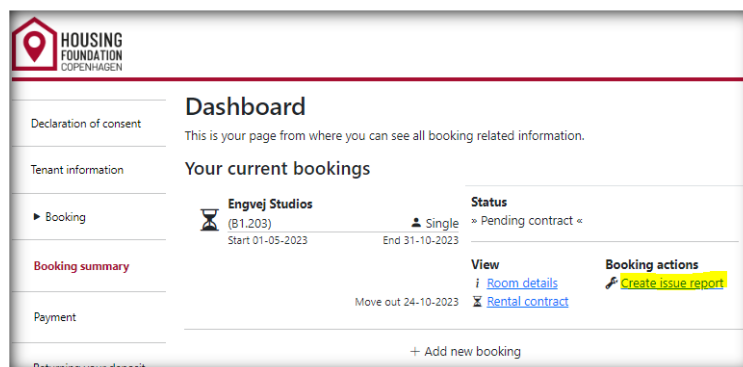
HOUSING
FOUNDATION
COPENHAGEN

Declaration of consent

Tenant information

▶ Booking

Booking summary

Payment

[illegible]

Dashboard

This is your page from where you can see all booking related information.

Your current bookings

Engvej Studios
(B1.203)
Single
Start 01-05-2023
End 31-10-2023

Status
» Pending contract «

View
Room details
Rental contract

Booking actions
Create issue report

Move out 24-10-2023

+ Add new booking